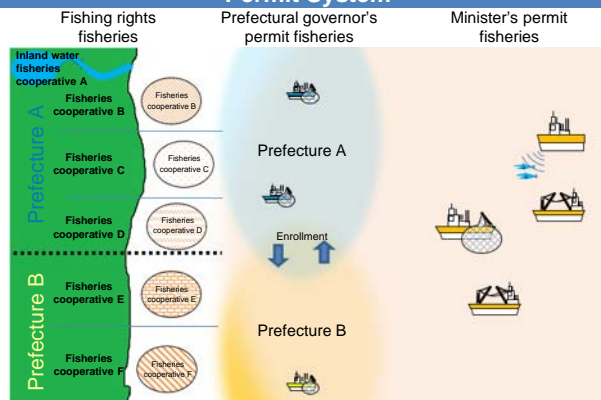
Permit System

Fishing rights fisheries

Prefectural governor's permit fisheries

Minister's permit fisheries

Inland water fisheries cooperative A

Prefecture A

Fisheries cooperative B

Fisheries cooperative B

Fisheries cooperative C

Fisheries cooperative C

Fisheries cooperative D

Fisheries cooperative D

Prefecture A

Enrollment

Prefecture B

Fisheries cooperative E

Fisheries cooperative E

Fisheries cooperative F

Fisheries cooperative F

Prefecture B